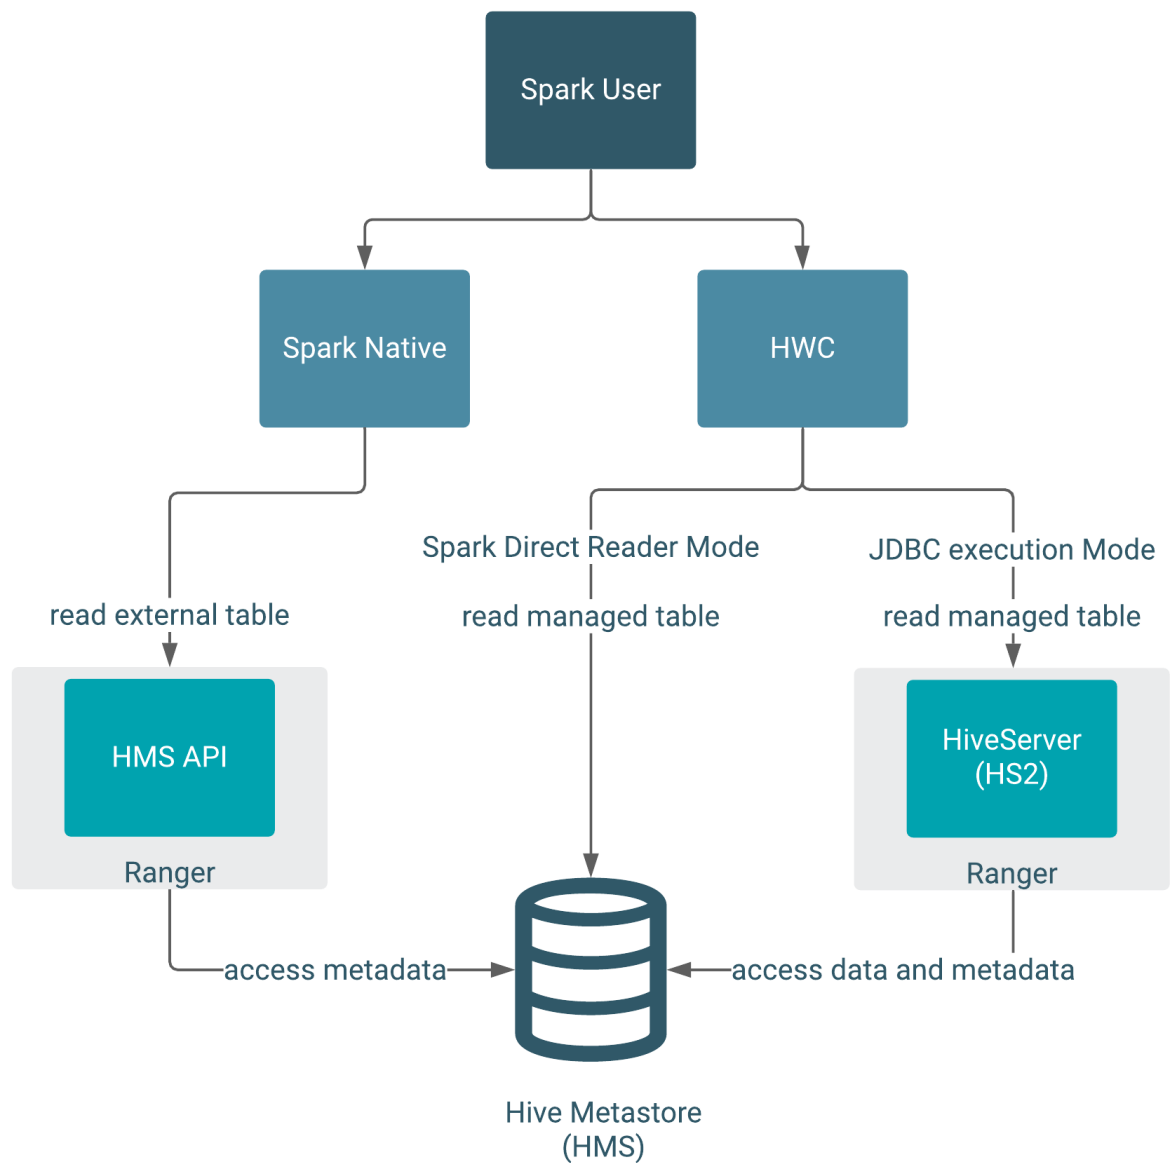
Spark User

Spark Native

HWC

read external table

Spark Direct Reader Mode

read managed table

JDBC execution Mode

read managed table

HMS API

Ranger

HiveServer (HS2)

Ranger

access metadata

access data and metadata

Hive Metastore (HMS)